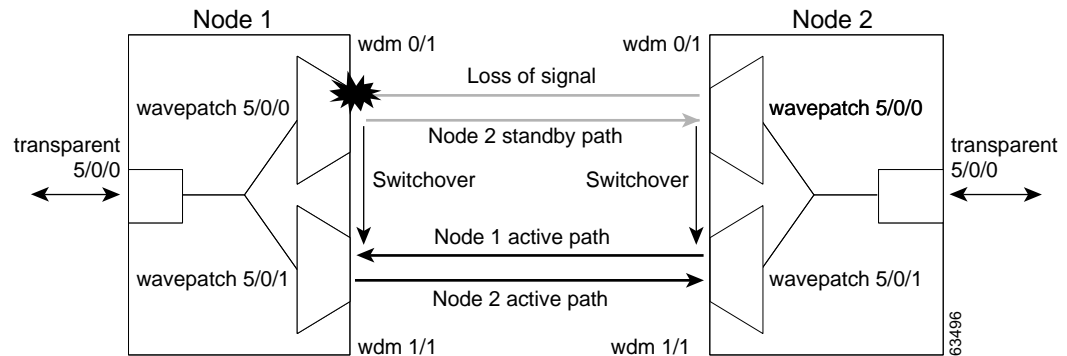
Node 1

Node 2

wdm 0/1

wdm 0/1

Loss of signal

wavepatch 5/0/0

wavepatch 5/0/0

Node 2 standby path

transparent 5/0/0

transparent 5/0/0

Switchover

Switchover

Node 1 active path

wavepatch 5/0/1

wavepatch 5/0/1

Node 2 active path

wdm 1/1

wdm 1/1

63496